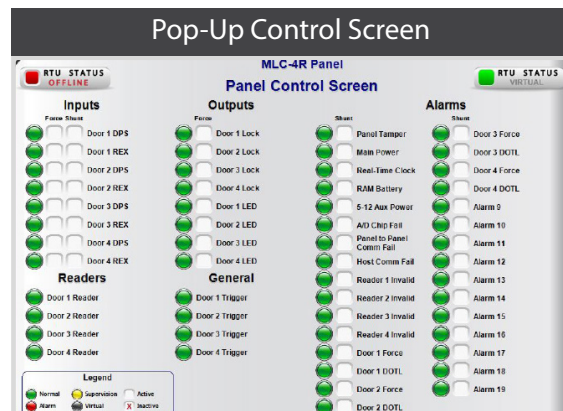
Pop-Up Control Screen

RTU STATUS
OFFLINE

MLC-4R Panel
Panel Control Screen

RTU STATUS
VIRTUAL

Inputs
Force Shunt
Door 1 DPS
Door 1 REX
Door 2 DPS
Door 2 REX
Door 3 DPS
Door 3 REX
Door 4 DPS
Door 4 REX

Readers
Door 1 Reader
Door 2 Reader
Door 3 Reader
Door 4 Reader

Legend
Normal
Supervision
Active
Alarm
Virtual
Inactive

Outputs
Force
Door 1 Lock
Door 2 Lock
Door 3 Lock
Door 4 Lock
Door 1 LED
Door 2 LED
Door 3 LED
Door 4 LED

General
Door 1 Trigger
Door 2 Trigger
Door 3 Trigger
Door 4 Trigger

Shunt
Panel Tamper
Main Power
Real-Time Clock
RAM Battery
5-12 Aux Power
A/D Chip Fail
Panel to Panel Comm Fail
Host Comm Fail
Reader 1 Invalid
Reader 2 Invalid
Reader 3 Invalid
Reader 4 Invalid
Door 1 Force
Door 1 DOTL
Door 2 Force
Door 2 DOTL

Alarms
Shunt
Door 3 Force
Door 3 DOTL
Door 4 Force
Door 4 DOTL
Alarm 9
Alarm 10
Alarm 11
Alarm 12
Alarm 13
Alarm 14
Alarm 15
Alarm 16
Alarm 17
Alarm 18
Alarm 19